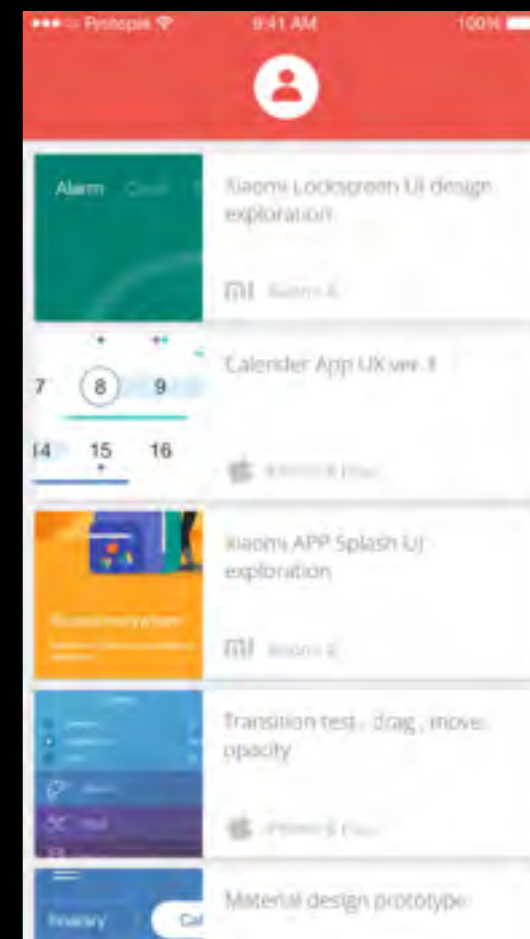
Protopie
9:41 AM
100%

Alarm Clock
Xiaomi Lockscreen UI design exploration
mi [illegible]

7 8 9
14 15 16
Calender App UX ver.3
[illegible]

Xiaomi APP Splash UI exploration
mi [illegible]

Transition test , drag , move, opacity
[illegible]

Itinerary Cal
Material design prototype